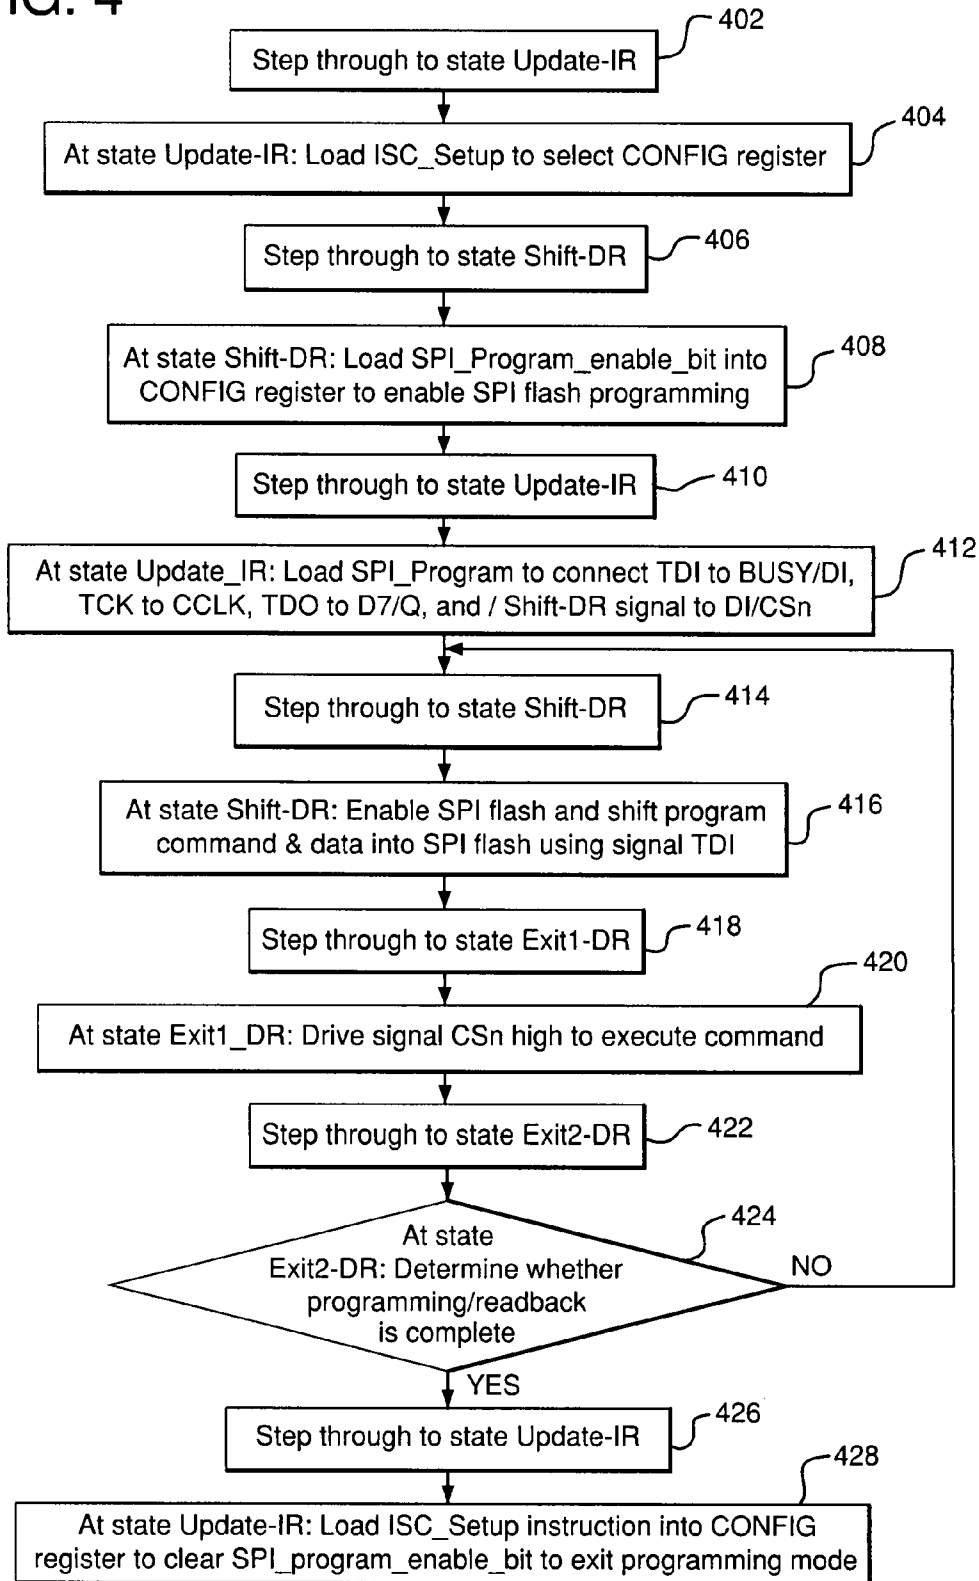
IG. 4

402
Step through to state Update-IR

404
At state Update-IR: Load ISC_Setup to select CONFIG register

406
Step through to state Shift-DR

408
At state Shift-DR: Load SPI_Program_enable_bit into CONFIG register to enable SPI flash programming

410
Step through to state Update-IR

412
At state Update_IR: Load SPI_Program to connect TDI to BUSY/DI, TCK to CCLK, TDO to D7/Q, and / Shift-DR signal to DI/CSn

414
Step through to state Shift-DR

416
At state Shift-DR: Enable SPI flash and shift program command & data into SPI flash using signal TDI

418
Step through to state Exit1-DR

420
At state Exit1_DR: Drive signal CSn high to execute command

422
Step through to state Exit2-DR

424
At state Exit2-DR: Determine whether programming/readback is complete

NO

YES

426
Step through to state Update-IR

428
At state Update-IR: Load ISC_Setup instruction into CONFIG register to clear SPI_program_enable_bit to exit programming mode